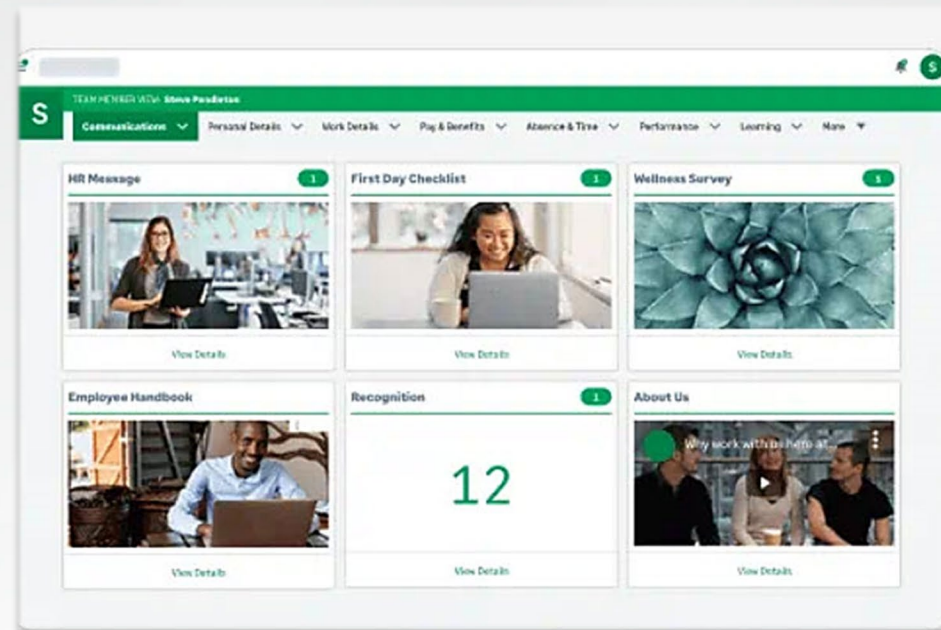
S

S

TEAM MEMBER VIEW Steve Pendleton

Communications

Personal Details

Work Details

Pay & Benefits

Absence & Time

Performance

Learning

More

HR Message

1

View Details

First Day Checklist

1

View Details

Wellness Survey

1

View Details

Employee Handbook

View Details

Recognition

1

12

View Details

About Us

Why work with us here at...

View Details